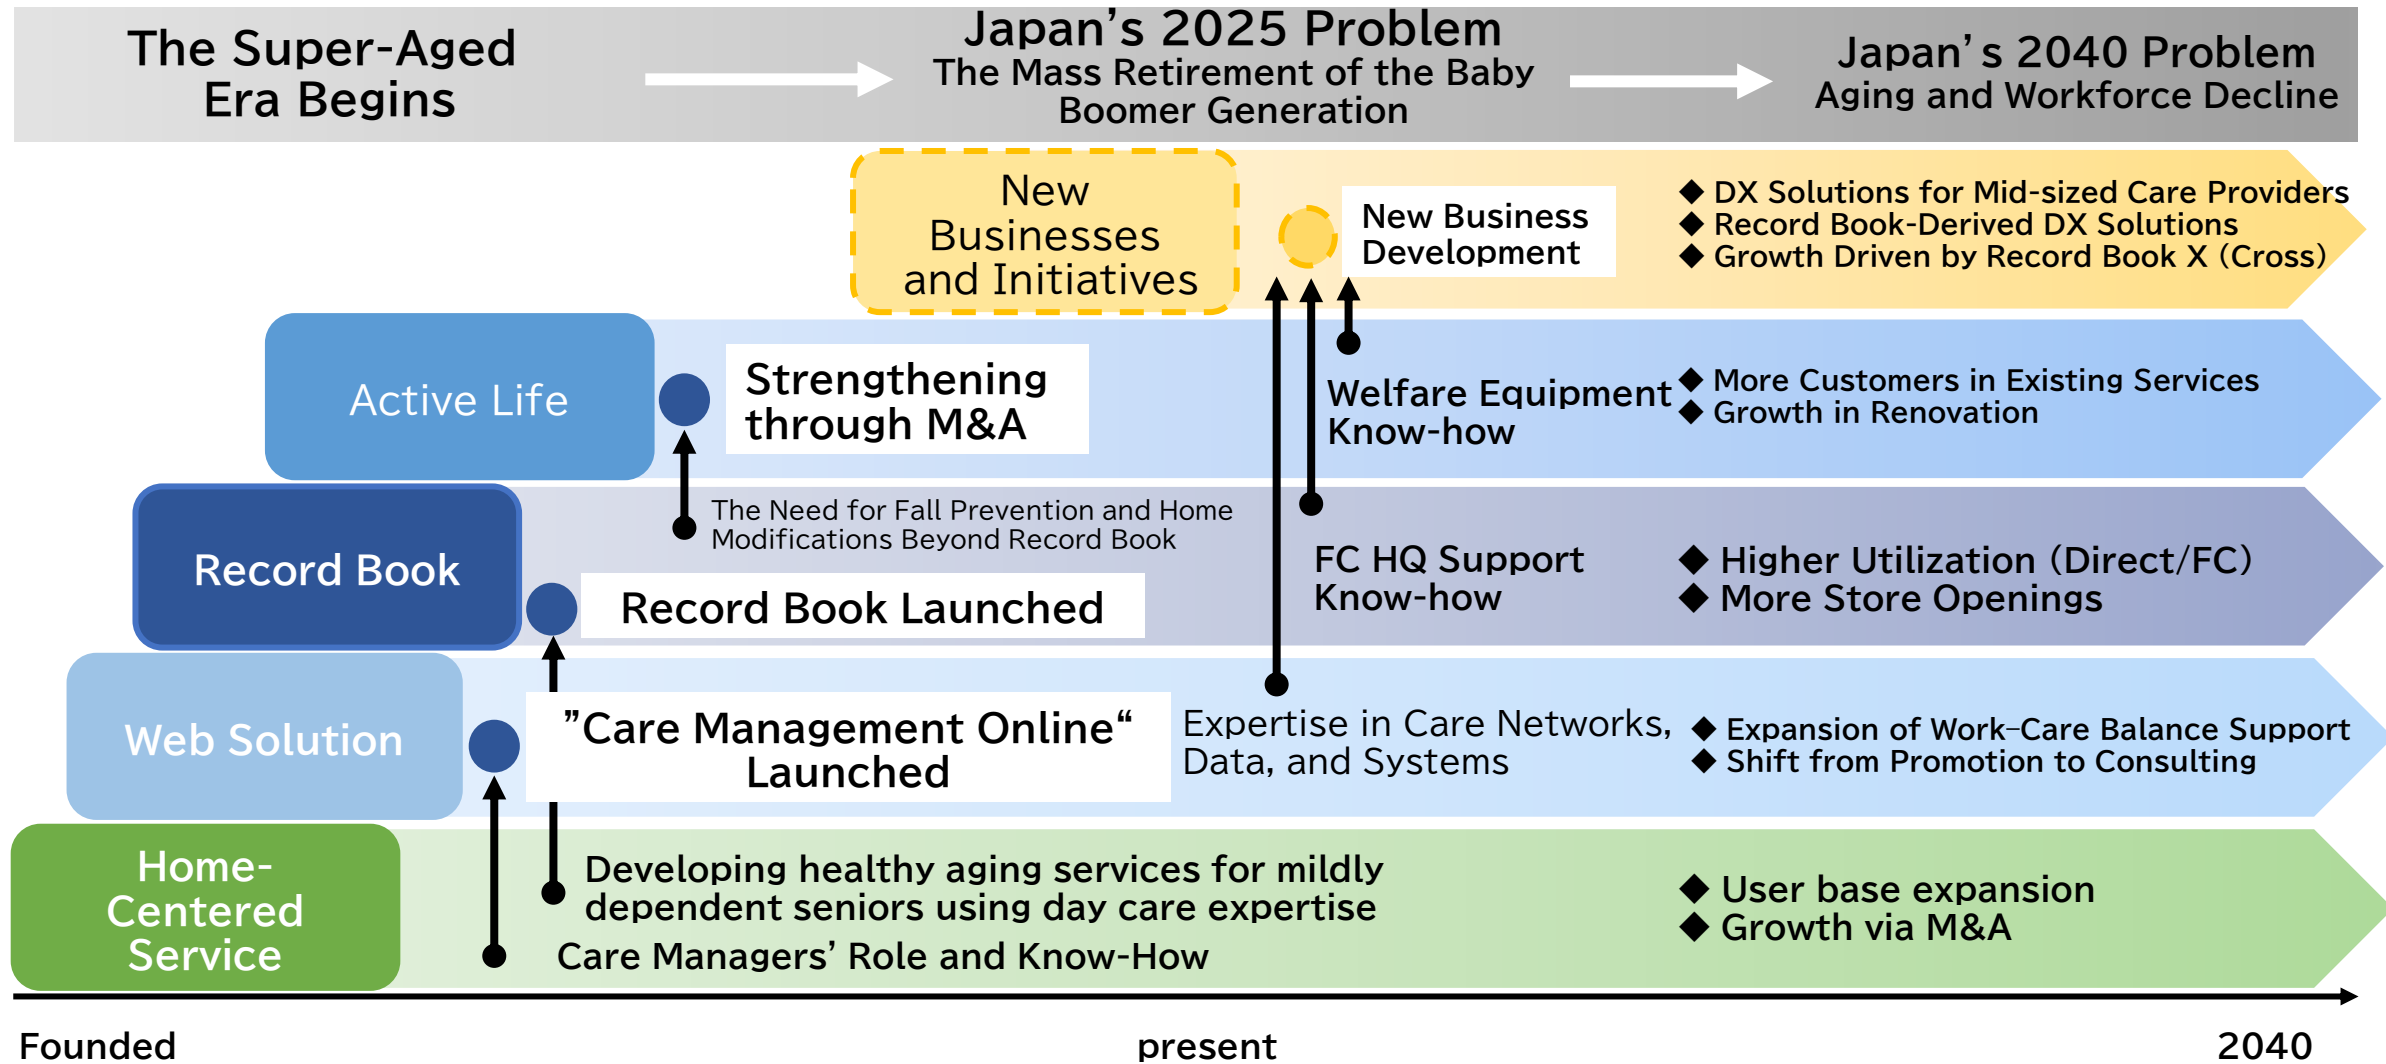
The Super-Aged Era Begins

Japan’s 2025 Problem
The Mass Retirement of the Baby Boomer Generation

Japan’s 2040 Problem
Aging and Workforce Decline

New Businesses and Initiatives

New Business Development

◆ DX Solutions for Mid-sized Care Providers
◆ Record Book-Derived DX Solutions
◆ Growth Driven by Record Book X (Cross)

Active Life

Strengthening through M&A

Welfare Equipment Know-how

◆ More Customers in Existing Services
◆ Growth in Renovation

The Need for Fall Prevention and Home Modifications Beyond Record Book

Record Book

Record Book Launched

FC HQ Support Know-how

◆ Higher Utilization (Direct/FC)
◆ More Store Openings

Web Solution

”Care Management Online“ Launched

Expertise in Care Networks, Data, and Systems

◆ Expansion of Work-Care Balance Support
◆ Shift from Promotion to Consulting

Home-Centered Service

Developing healthy aging services for mildly dependent seniors using day care expertise

Care Managers’ Role and Know-How

◆ User base expansion
◆ Growth via M&A

Founded

present

2040